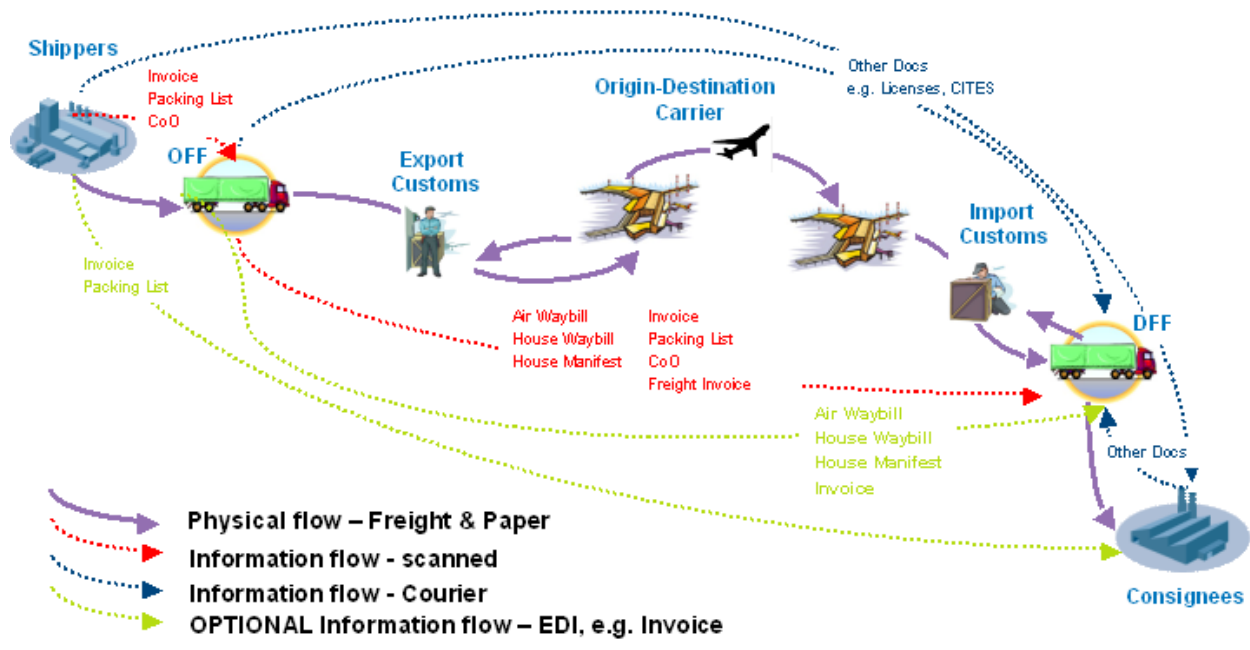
Shippers

Invoice
Packing List
CoO

OFF

Other Docs
e.g. Licenses, CITES

Origin-Destination Carrier

Export Customs

Import Customs

Invoice
Packing List

Air Waybill
House Waybill
House Manifest

Invoice
Packing List
CoO
Freight Invoice

DFF

Air Waybill
House Waybill
House Manifest
Invoice

Other Docs

Physical flow – Freight & Paper
Information flow - scanned
Information flow - Courier
OPTIONAL Information flow – EDI, e.g. Invoice

Consignees